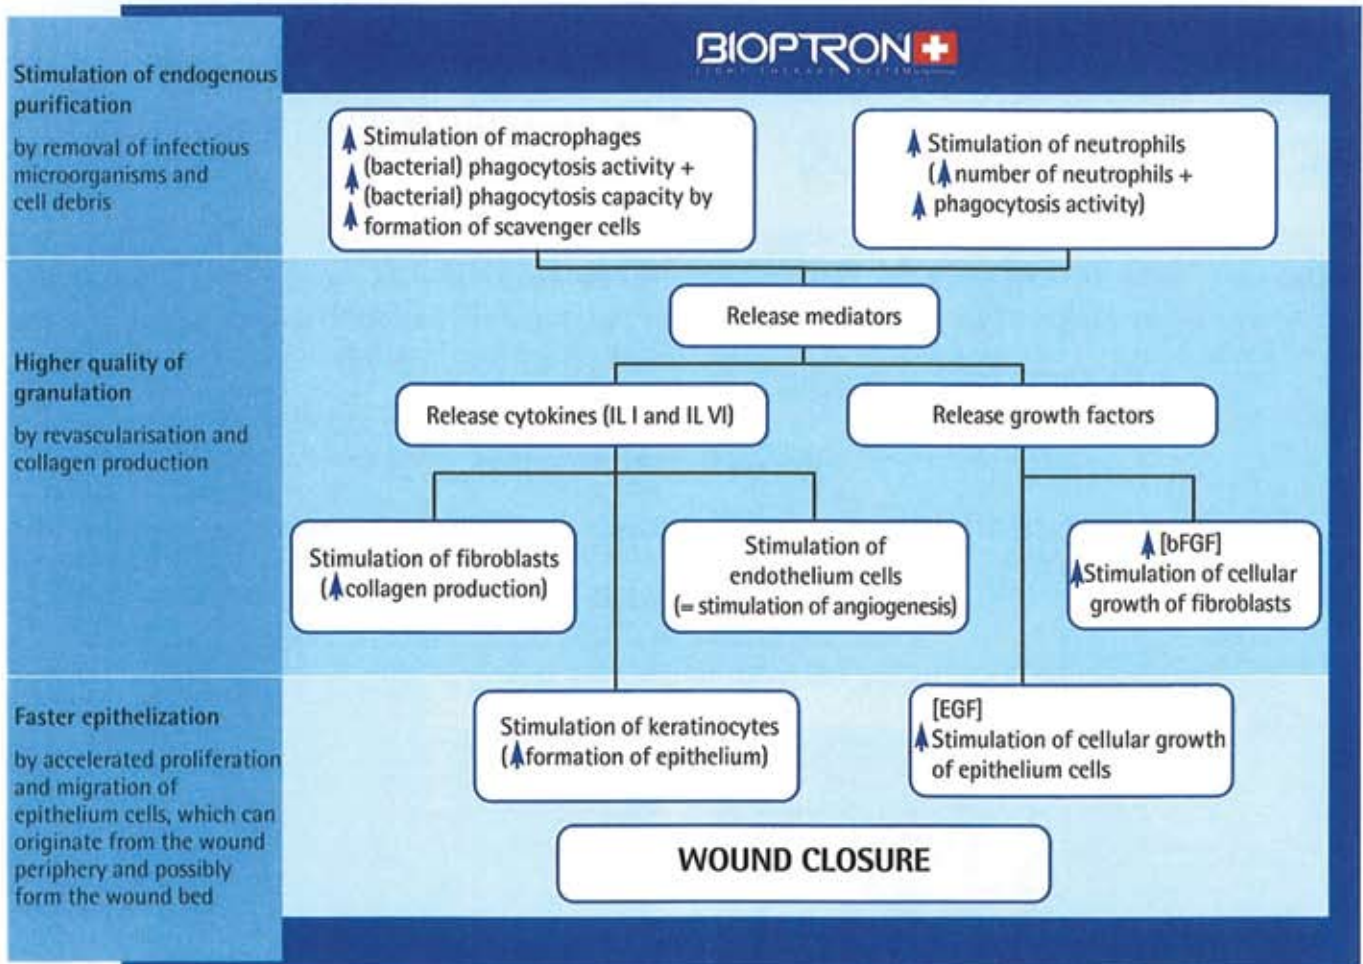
BIOPTRON

Stimulation of endogenous purification

by removal of infectious microorganisms and cell debris

$\uparrow$ Stimulation of macrophages
$\uparrow$ (bacterial) phagocytosis activity +
$\uparrow$ (bacterial) phagocytosis capacity by formation of scavenger cells

$\uparrow$ Stimulation of neutrophils
($\uparrow$ number of neutrophils +
$\uparrow$ phagocytosis activity)

Release mediators

Higher quality of granulation

by revascularisation and collagen production

Release cytokines (IL I and IL VI)

Release growth factors

Stimulation of fibroblasts ($\uparrow$ collagen production)

Stimulation of endothelium cells (= stimulation of angiogenesis)

$\uparrow$ [bFGF]
$\uparrow$ Stimulation of cellular growth of fibroblasts

Faster epithelization

by accelerated proliferation and migration of epithelium cells, which can originate from the wound periphery and possibly form the wound bed

Stimulation of keratinocytes ($\uparrow$ formation of epithelium)

[EGF]
$\uparrow$ Stimulation of cellular growth of epithelium cells

WOUND CLOSURE